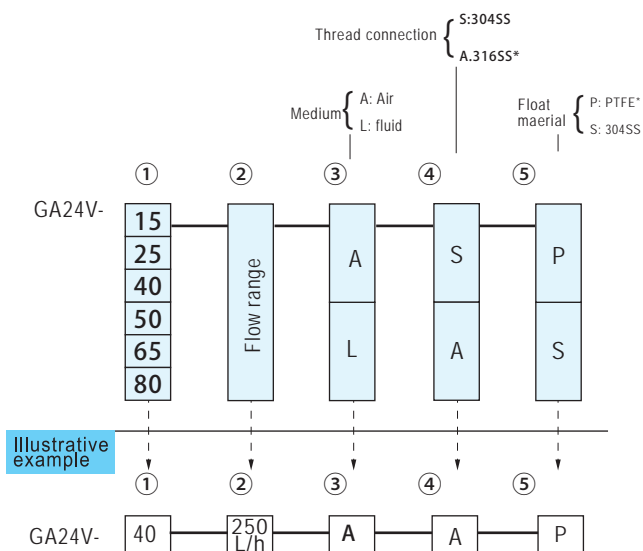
Thread connection { S:304SS
A.316SS*

Medium { A: Air
L: fluid

Float maerial { P: PTFE*
S: 304SS

①
②
③
④
⑤

GA24V-

| 15 |
|---|
| 25 |
| 40 |
| 50 |
| 65 |
| 80 |

Flow range

A
L

S
A

P
S

Illustrative example

①
②
③
④
⑤

GA24V- 40 250 L/h A A P